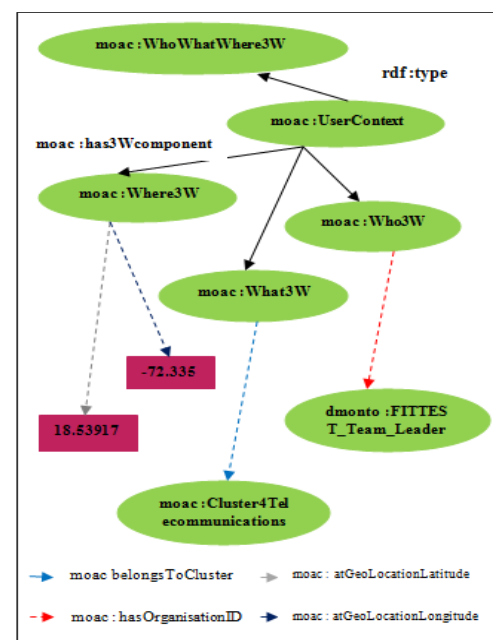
moac : WhoWhatWhere3W

rdf : type

moac : UserContext

moac : has3Wcomponent

moac : Where3W

moac : Who3W

moac : What3W

-72.335

18.53917

dmonto : FITTEST_Team_Leader

moac : Cluster4Telecommunications

moac belongsToCluster

moac : atGeoLocationLatitude

moac : hasOrganisationID

moac : atGeoLocationLongitude